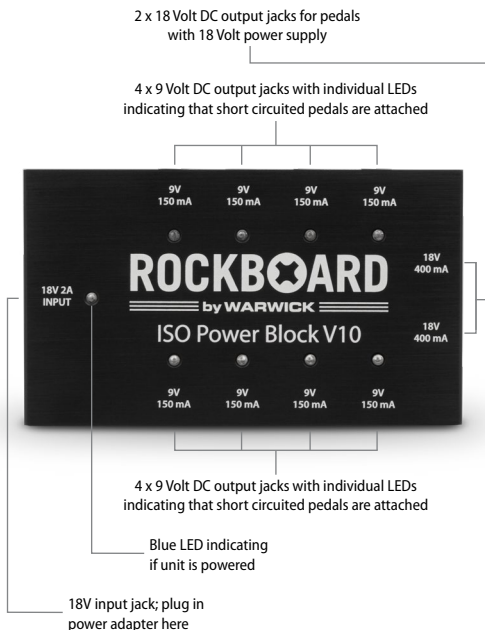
2 x 18 Volt DC output jacks for pedals with 18 Volt power supply

4 x 9 Volt DC output jacks with individual LEDs indicating that short circuited pedals are attached

9V
150 mA

9V
150 mA

9V
150 mA

9V
150 mA

18V 2A
INPUT

ROCKBOARD

by WARWICK

ISO Power Block V10

18V
400 mA

18V
400 mA

9V
150 mA

9V
150 mA

9V
150 mA

9V
150 mA

4 x 9 Volt DC output jacks with individual LEDs indicating that short circuited pedals are attached

Blue LED indicating if unit is powered

18V input jack; plug in power adapter here